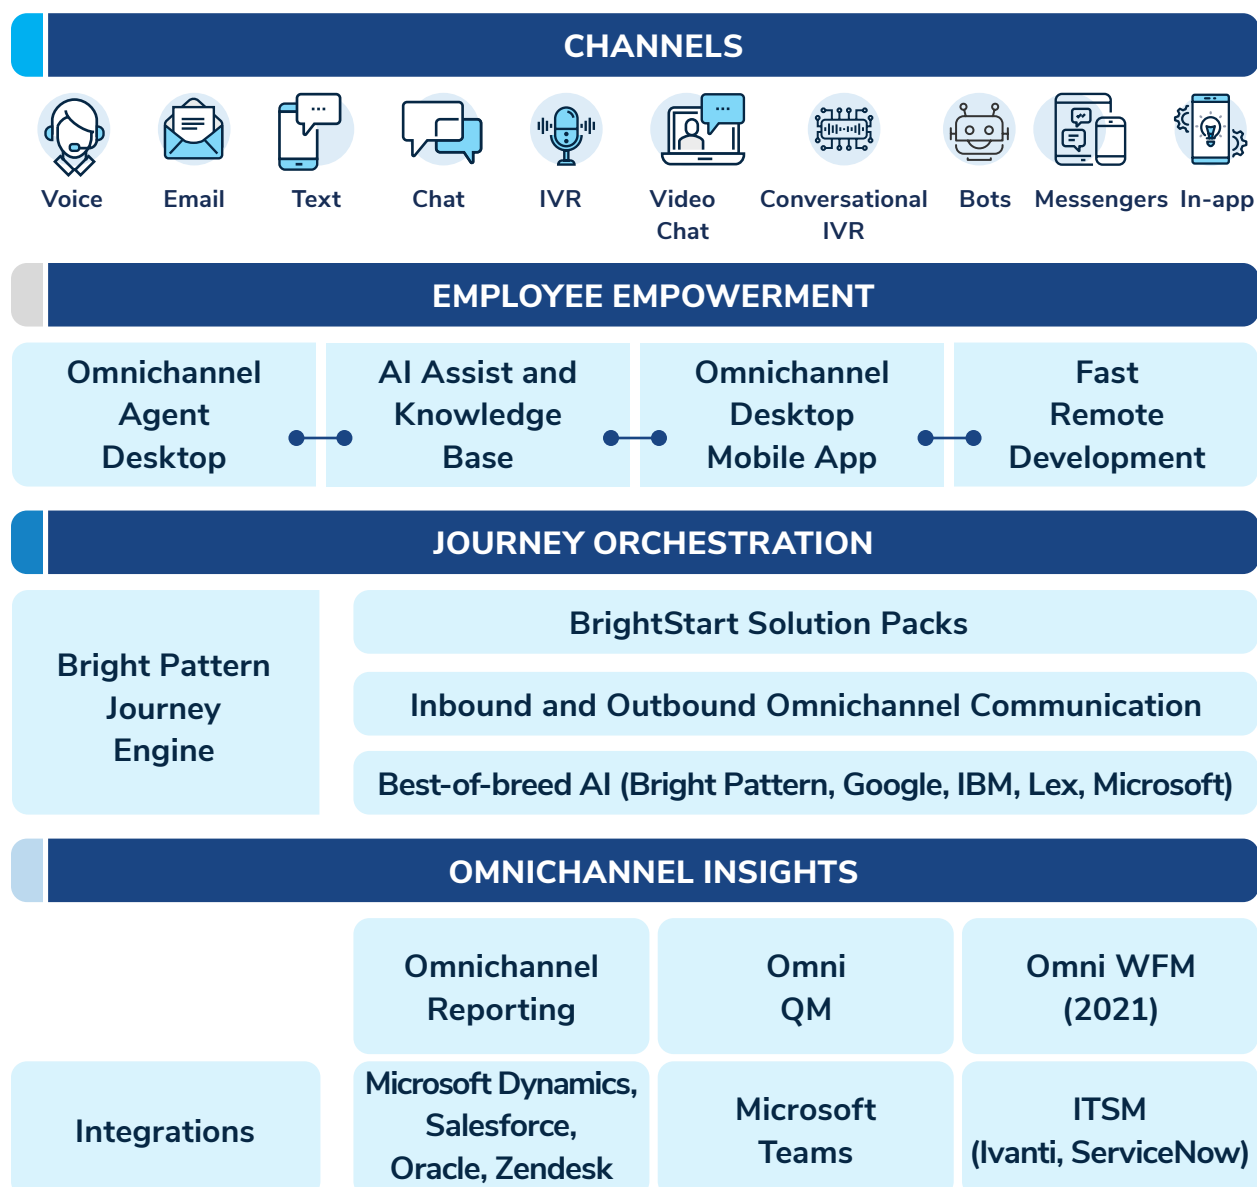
CHANNELS

Voice Email Text Chat IVR Video Chat Conversational IVR Bots Messengers In-app

EMPLOYEE EMPOWERMENT

Omnichannel Agent Desktop

AI Assist and Knowledge Base

Omnichannel Desktop Mobile App

Fast Remote Development

JOURNEY ORCHESTRATION

Bright Pattern Journey Engine

BrightStart Solution Packs

Inbound and Outbound Omnichannel Communication

Best-of-breed AI (Bright Pattern, Google, IBM, Lex, Microsoft)

OMNICHANNEL INSIGHTS

Omnichannel Reporting

Omni QM

Omni WFM (2021)

Integrations

Microsoft Dynamics, Salesforce, Oracle, Zendesk

Microsoft Teams

ITSM (Ivanti, ServiceNow)